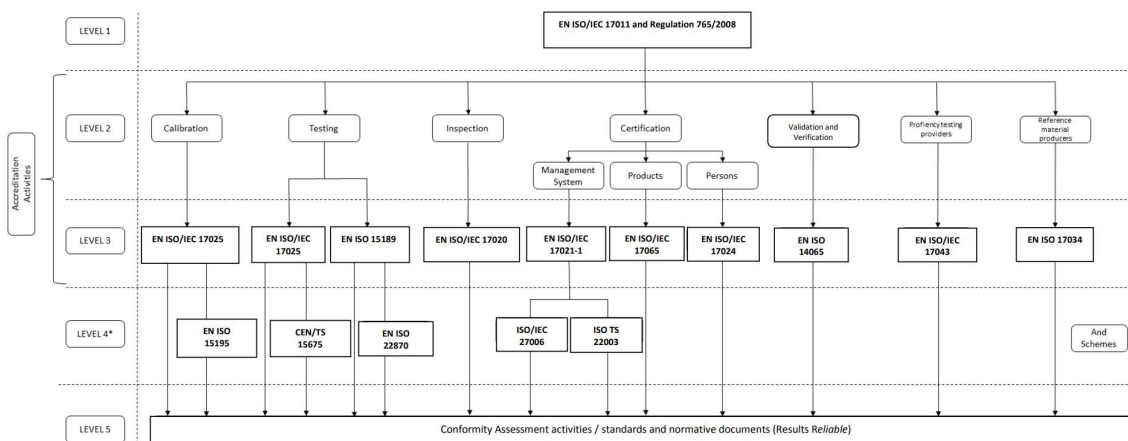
LEVEL 1

EN ISO/IEC 17011 and Regulation 765/2008

Accreditation Activities

LEVEL 2

Calibration

Testing

Inspection

Certification

Management System

Products

Persons

Validation and Verification

Proficiency testing providers

Reference material producers

LEVEL 3

EN ISO/IEC 17025

EN ISO/IEC 17025

EN ISO 15189

EN ISO/IEC 17020

EN ISO/IEC 17021-1

EN ISO/IEC 17065

EN ISO/IEC 17024

EN ISO 14065

EN ISO/IEC 17043

EN ISO 17034

LEVEL 4*

EN ISO 15195

CEN/TS 15675

EN ISO 22870

ISO/IEC 27006

ISO TS 22003

And Schemes

LEVEL 5

Conformity Assessment activities / standards and normative documents (Results Reliable)